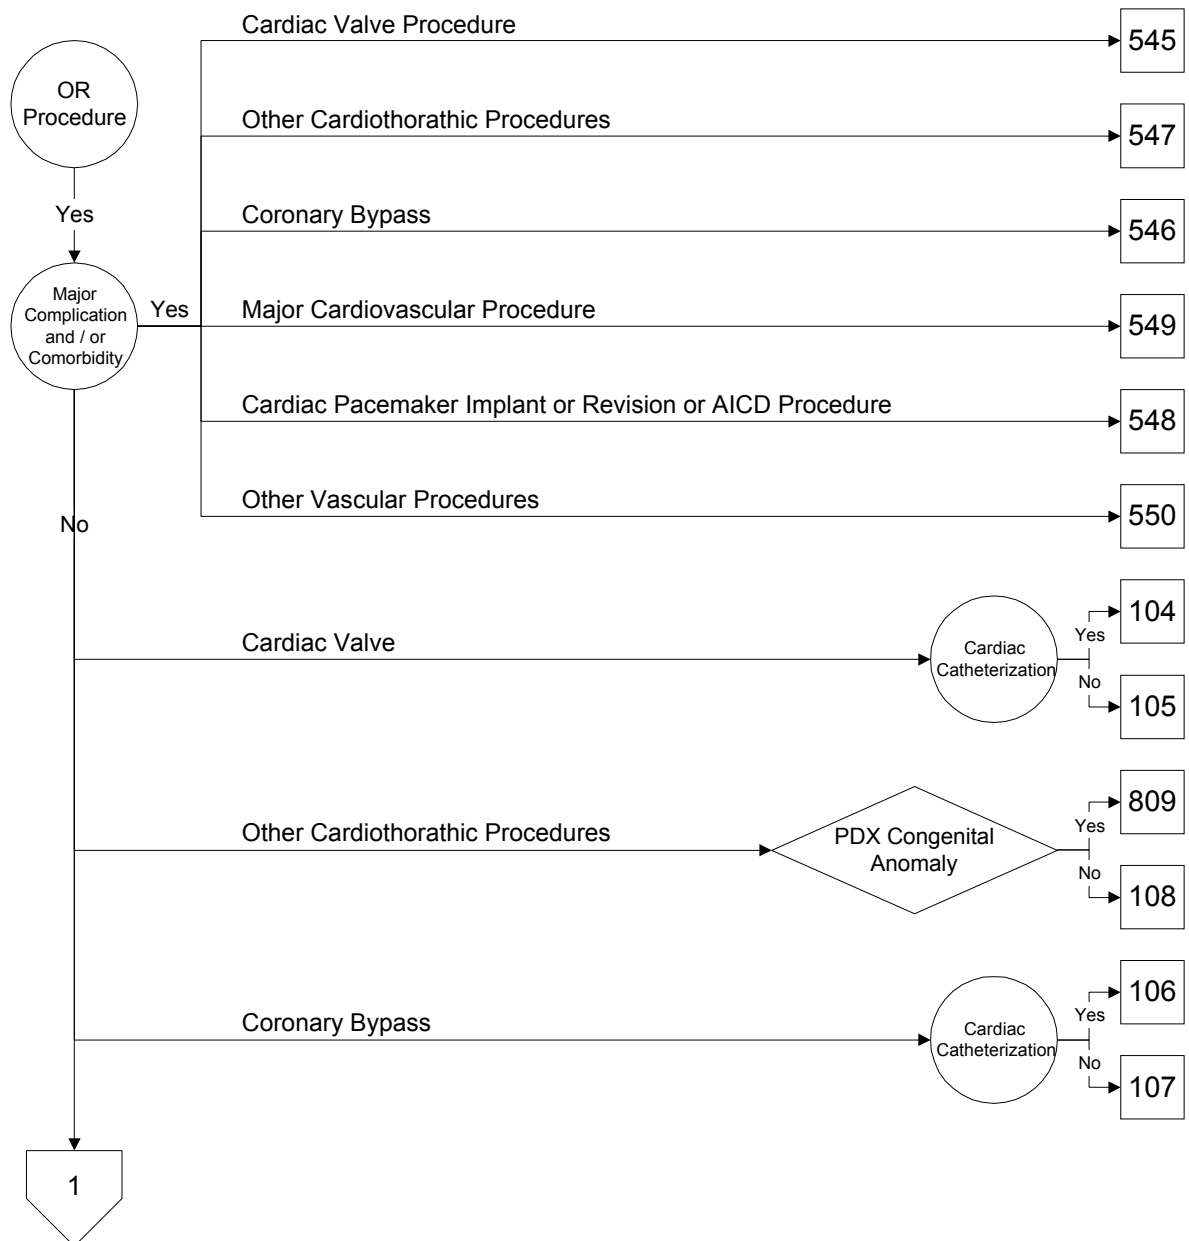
OR Procedure

Yes

Major Complication and / or Comorbidity

Yes

Cardiac Valve Procedure
545

Other Cardiothorathic Procedures
547

Coronary Bypass
546

Major Cardiovascular Procedure
549

Cardiac Pacemaker Implant or Revision or AICD Procedure
548

Other Vascular Procedures
550

No

Cardiac Valve

Cardiac Catheterization

Yes
104

No
105

Other Cardiothorathic Procedures

PDX Congenital Anomaly

Yes
809

No
108

Coronary Bypass

Cardiac Catheterization

Yes
106

No
107

1